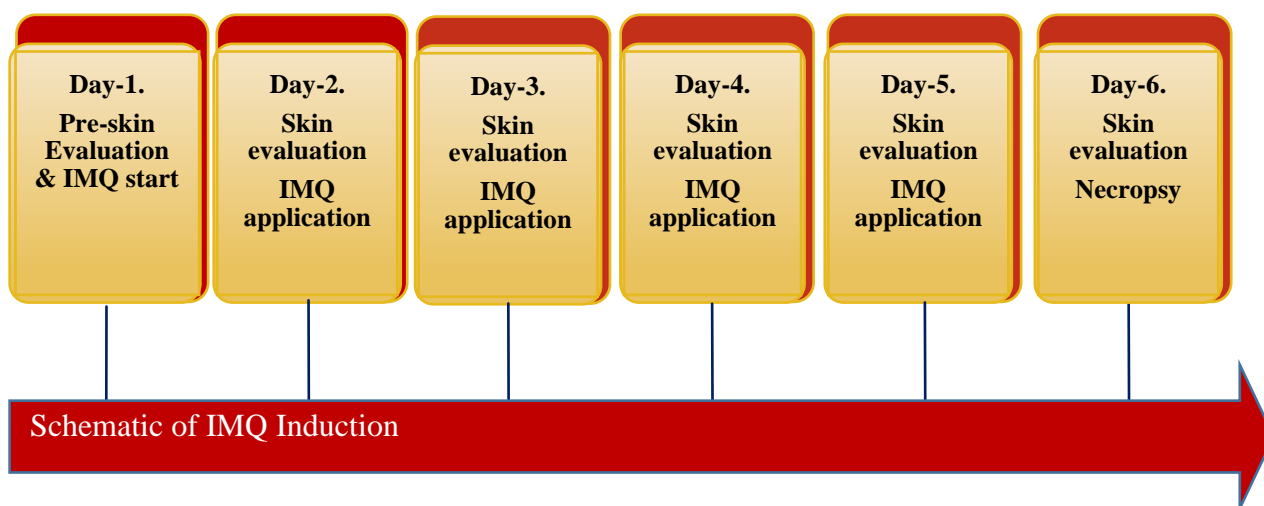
Day-1.
Pre-skin Evaluation & IMQ start

Day-2.
Skin evaluation
IMQ application

Day-3.
Skin evaluation
IMQ application

Day-4.
Skin evaluation
IMQ application

Day-5.
Skin evaluation
IMQ application

Day-6.
Skin evaluation
Necropsy

Schematic of IMQ Induction